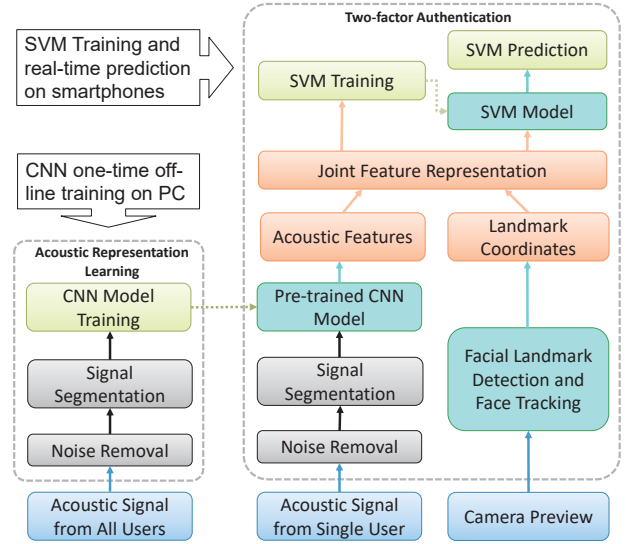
SVM Training and real-time prediction on smartphones

CNN one-time off-line training on PC

Acoustic Representation Learning

CNN Model Training

Signal Segmentation

Noise Removal

Acoustic Signal from All Users

Two-factor Authentication

SVM Prediction

SVM Training

SVM Model

Joint Feature Representation

Acoustic Features

Landmark Coordinates

Pre-trained CNN Model

Signal Segmentation

Noise Removal

Acoustic Signal from Single User

Facial Landmark Detection and Face Tracking

Camera Preview